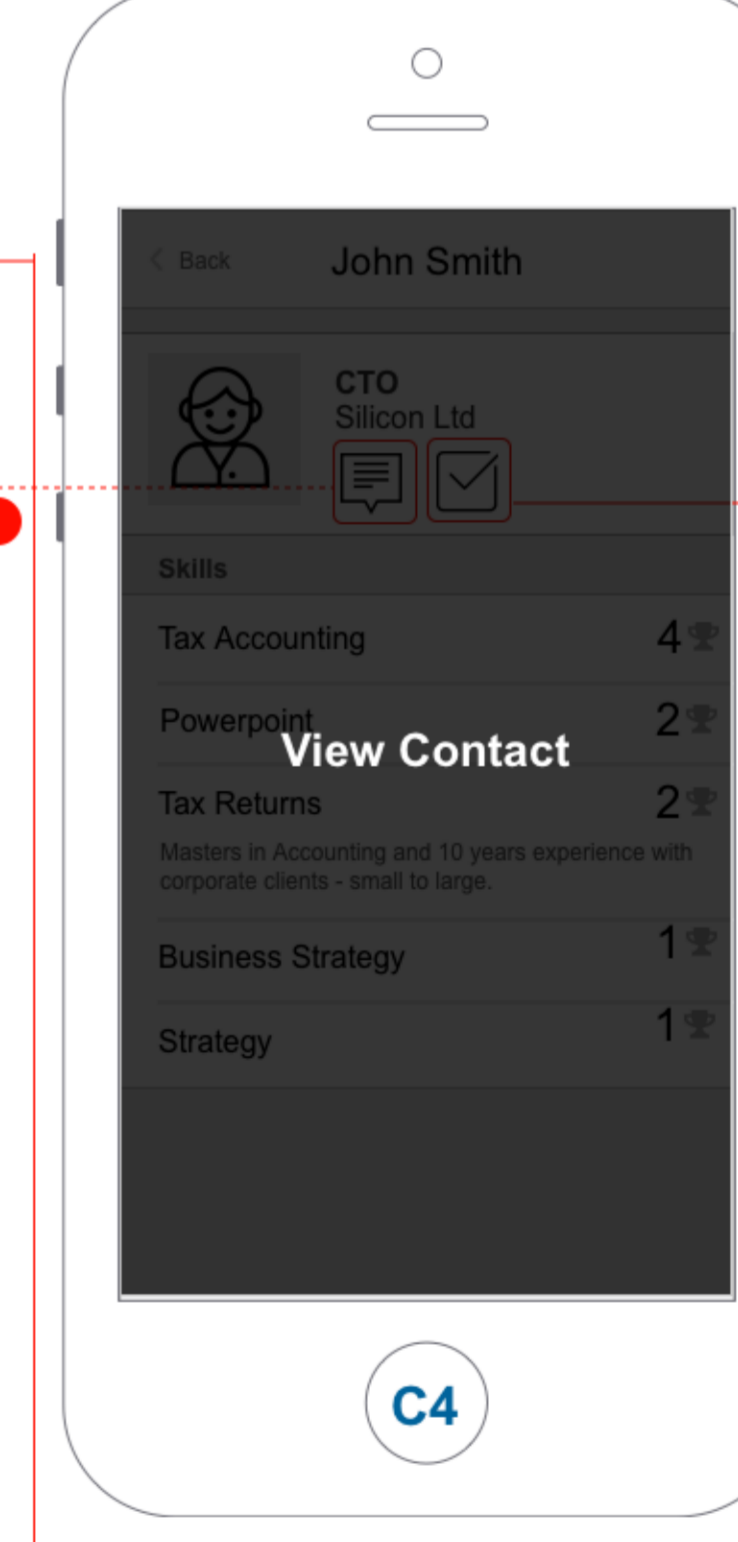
< Back John Smith

CTO
Silicon Ltd

Skills

Tax Accounting 4

Powerpoint 2

View Contact

Tax Returns 2

Masters in Accounting and 10 years experience with corporate clients - small to large.

Business Strategy 1

Strategy 1

C4